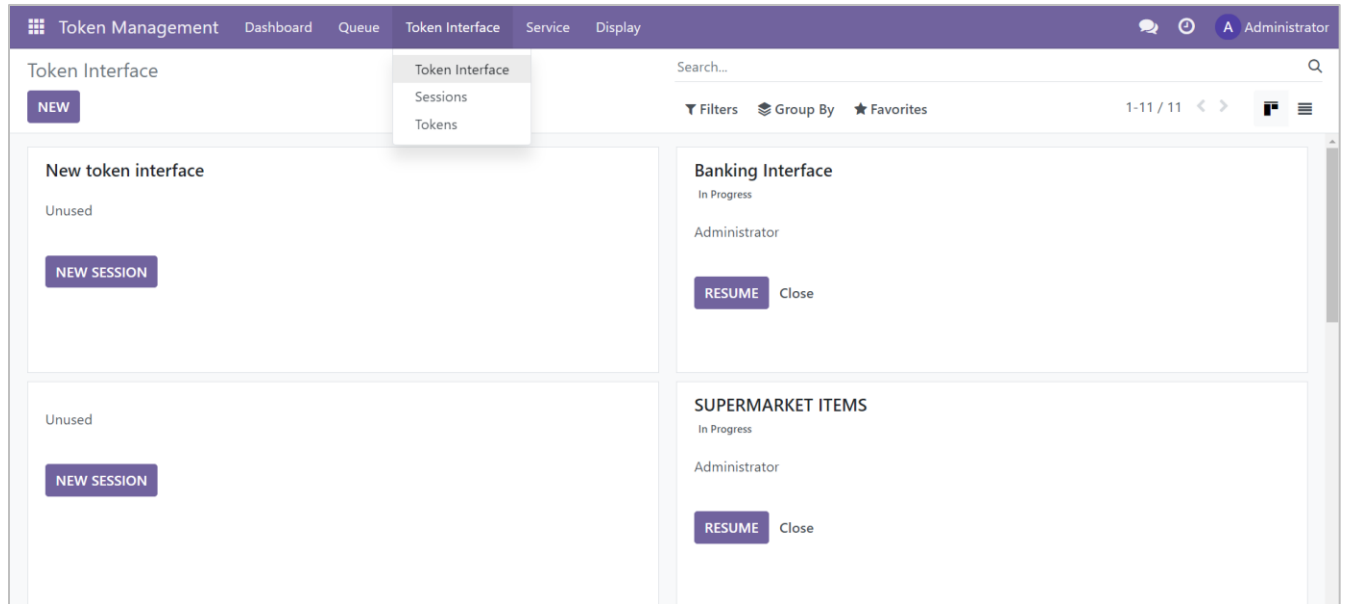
Token Management Dashboard Queue Token Interface Service Display

A Administrator

Token Interface

NEW

Token Interface
Sessions
Tokens

Search...

Filters Group By Favorites

1-11 / 11

New token interface

Unused

NEW SESSION

Banking Interface

In Progress

Administrator

RESUME Close

Unused

NEW SESSION

SUPERMARKET ITEMS

In Progress

Administrator

RESUME Close